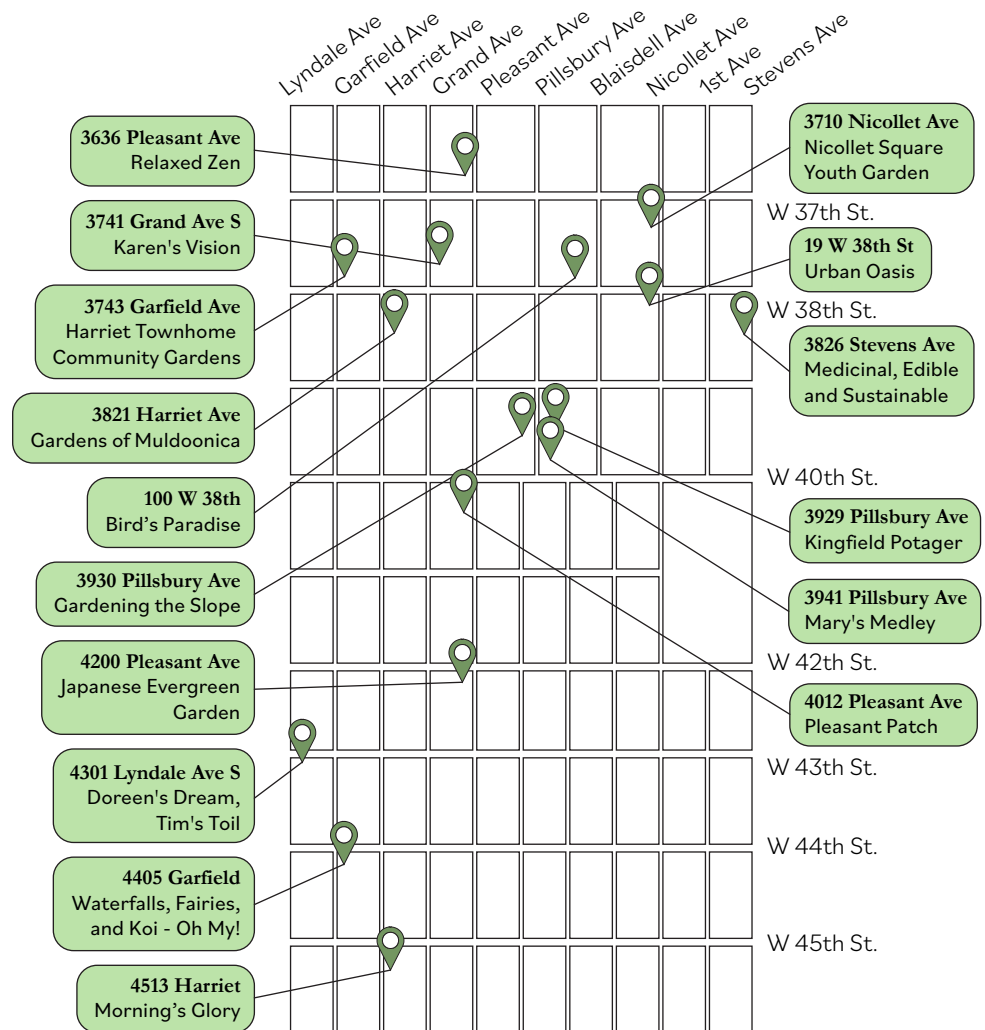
Lyndale Ave
Garfield Ave
Harriet Ave
Grand Ave
Pleasant Ave
Pillsbury Ave
Blaisdell Ave
Nicollet Ave
1st Ave
Stevens Ave

3636 Pleasant Ave
Relaxed Zen

3741 Grand Ave S
Karen's Vision

3743 Garfield Ave
Harriet Townhome Community Gardens

3821 Harriet Ave
Gardens of Muldoonica

100 W 38th
Bird's Paradise

3930 Pillsbury Ave
Gardening the Slope

4200 Pleasant Ave
Japanese Evergreen Garden

4301 Lyndale Ave S
Doreen's Dream, Tim's Toil

4405 Garfield
Waterfalls, Fairies, and Koi - Oh My!

4513 Harriet
Morning's Glory

3710 Nicollet Ave
Nicollet Square Youth Garden

W 37th St.

19 W 38th St
Urban Oasis

W 38th St.

3826 Stevens Ave
Medicinal, Edible and Sustainable

W 40th St.

3929 Pillsbury Ave
Kingfield Potager

3941 Pillsbury Ave
Mary's Medley

W 42th St.

4012 Pleasant Ave
Pleasant Patch

W 43th St.

W 44th St.

W 45th St.